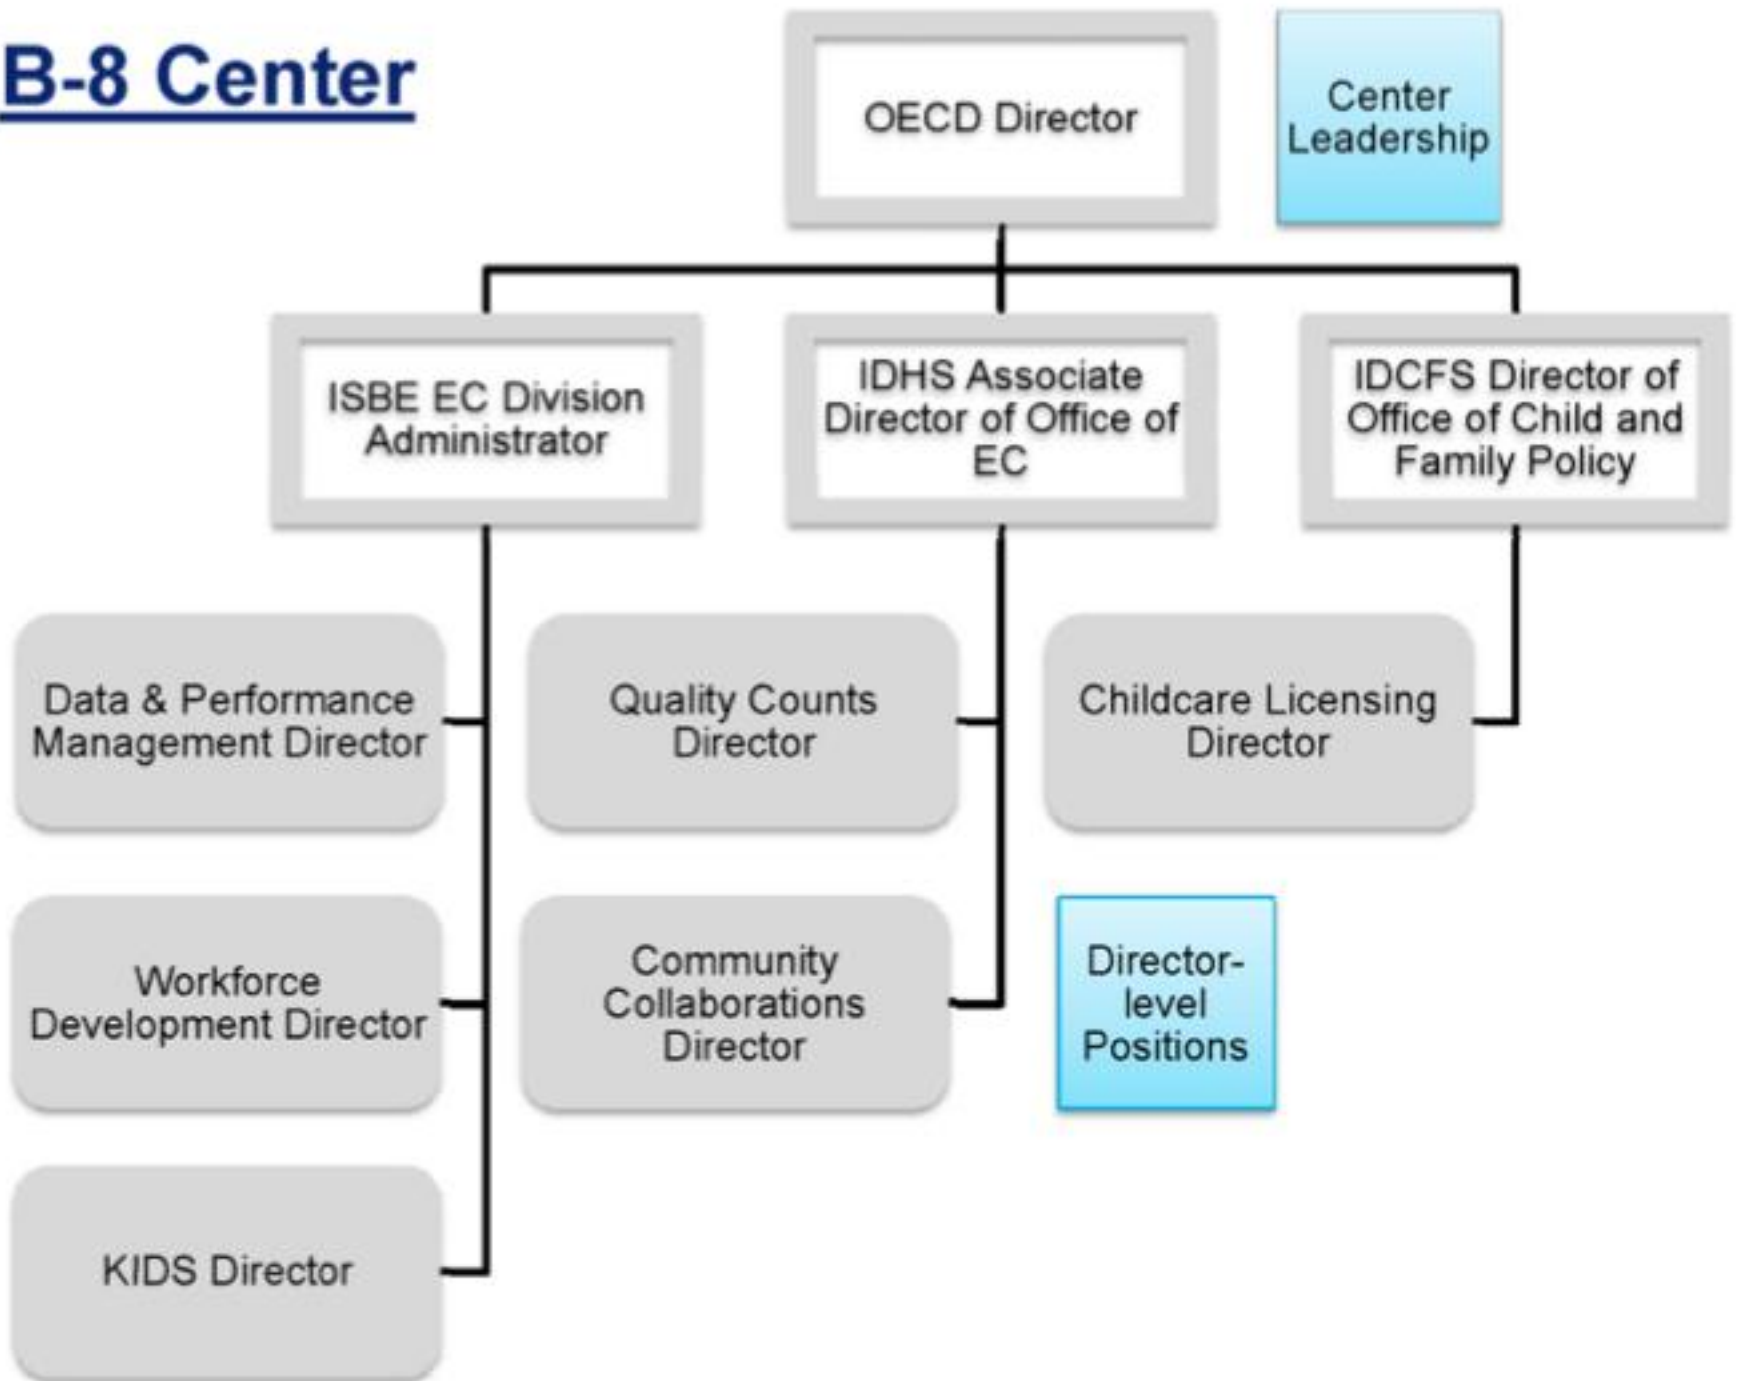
B-8 Center

OECD Director

Center Leadership

ISBE EC Division Administrator

IDHS Associate Director of Office of EC

IDCFS Director of Office of Child and Family Policy

Data & Performance Management Director

Quality Counts Director

Childcare Licensing Director

Workforce Development Director

Community Collaborations Director

Director-level Positions

KIDS Director